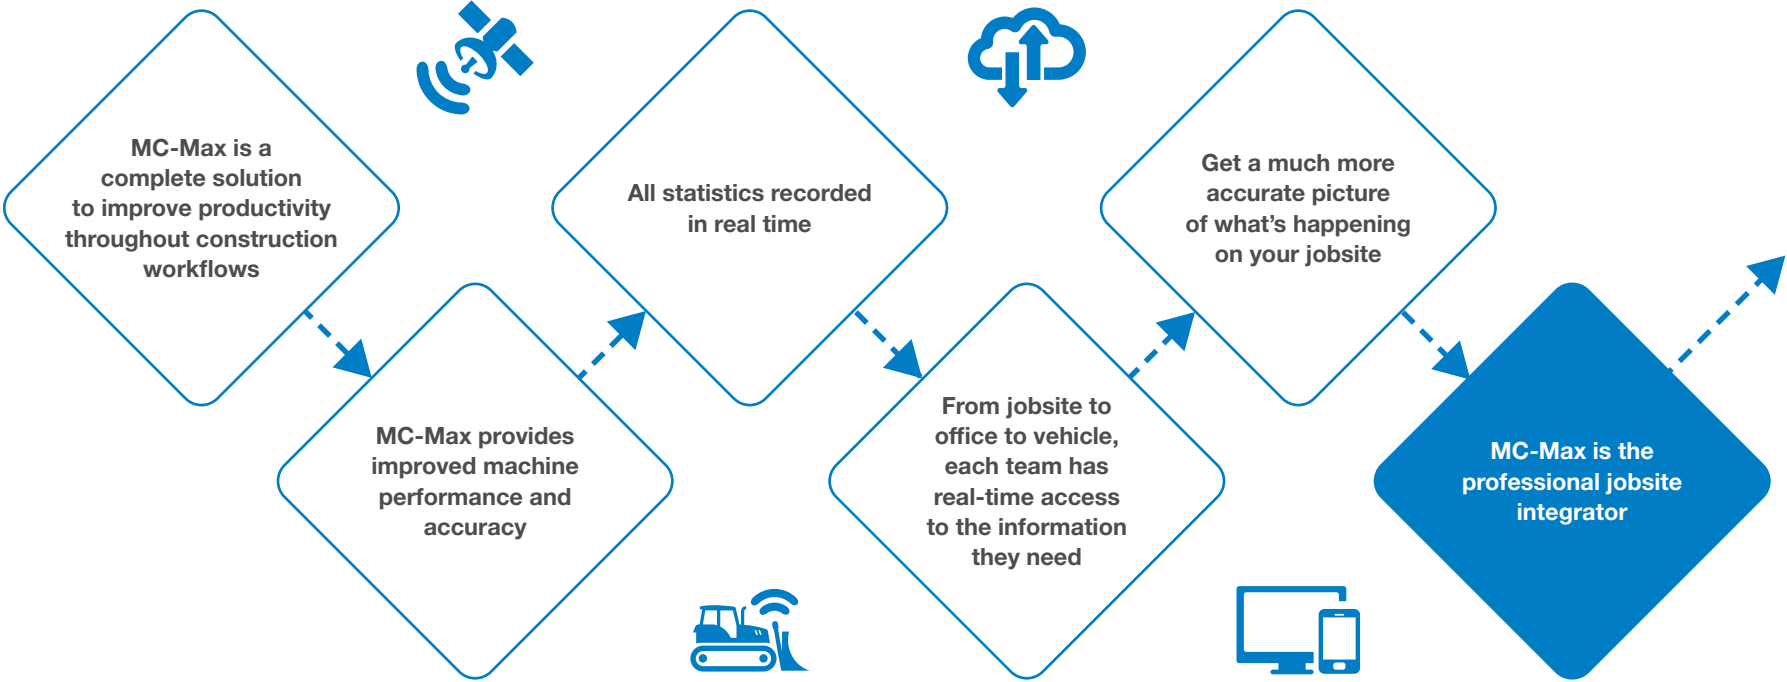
MC-Max is a complete solution to improve productivity throughout construction workflows

MC-Max provides improved machine performance and accuracy

All statistics recorded in real time

From jobsite to office to vehicle, each team has real-time access to the information they need

Get a much more accurate picture of what’s happening on your jobsite

MC-Max is the professional jobsite integrator